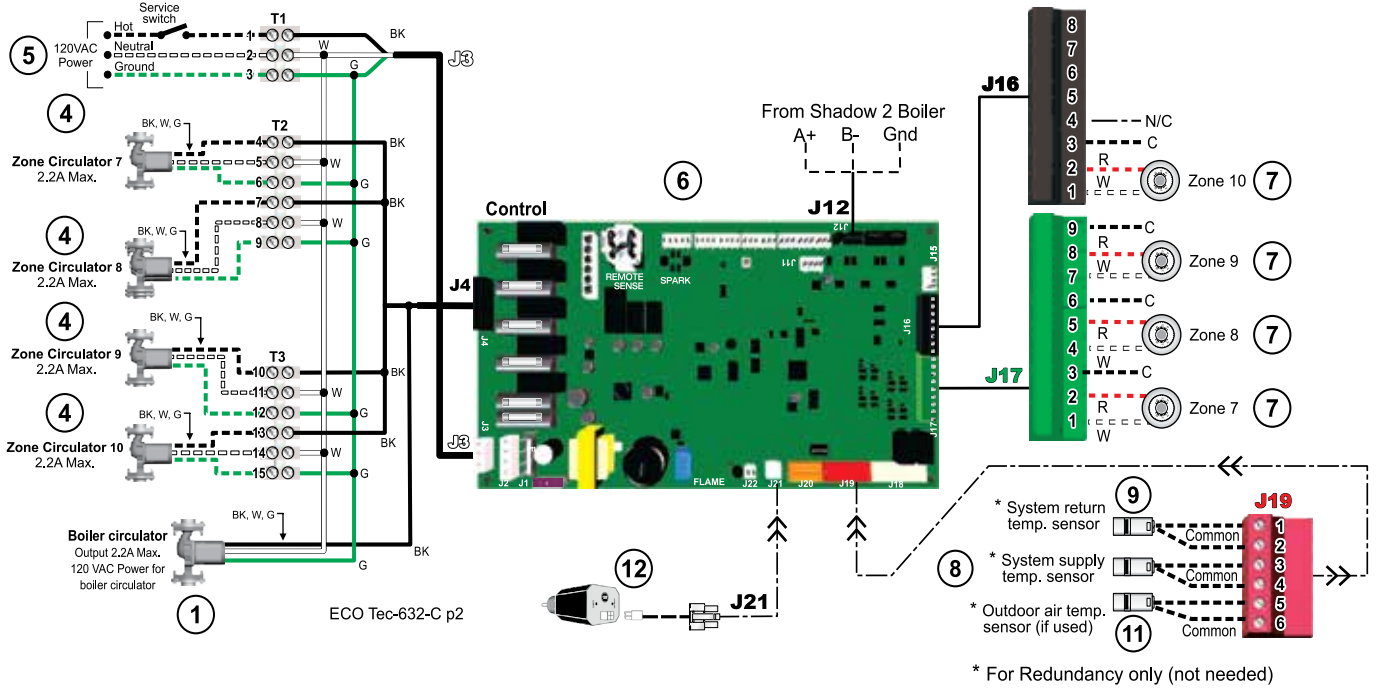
5
120VAC Power
Hot
Service switch
Neutral
Ground
T1
1
2
3
W
G
BK
J3

4
BK, W, G
Zone Circulator 7
2.2A Max.
T2
4
5
6
BK
W
G

4
Zone Circulator 8
2.2A Max.
BK, W, G
7
8
9
BK
W
G

4
Zone Circulator 9
2.2A Max.
BK, W, G
T3
10
11
12
BK
W
G

4
Zone Circulator 10
2.2A Max.
BK, W, G
13
14
15
BK
W
G

Boiler circulator
Output 2.2A Max.
120 VAC Power for boiler circulator
BK, W, G
BK
G
1

ECO Tec-632-C p2

6
Control
J4
J3
REMOTE SENSE
SPARK
J11
J12
J15
J16
J17
J2
J1
FLAME
J22
J21
J20
J19
J18

From Shadow 2 Boiler
A+
B-
Gnd
J12

J16
8
7
6
5
4
3
2
1
N/C
C
R
W
Zone 10
7

J17
9
8
7
6
5
4
3
2
1
C
R
W
Zone 9
7
C
R
W
Zone 8
7
C
R
W
Zone 7
7

12
J21

8
9
* System return temp. sensor
Common
* System supply temp. sensor
Common
* Outdoor air temp. sensor (if used)
11
Common
J19
1
2
3
4
5
6

* For Redundancy only (not needed)